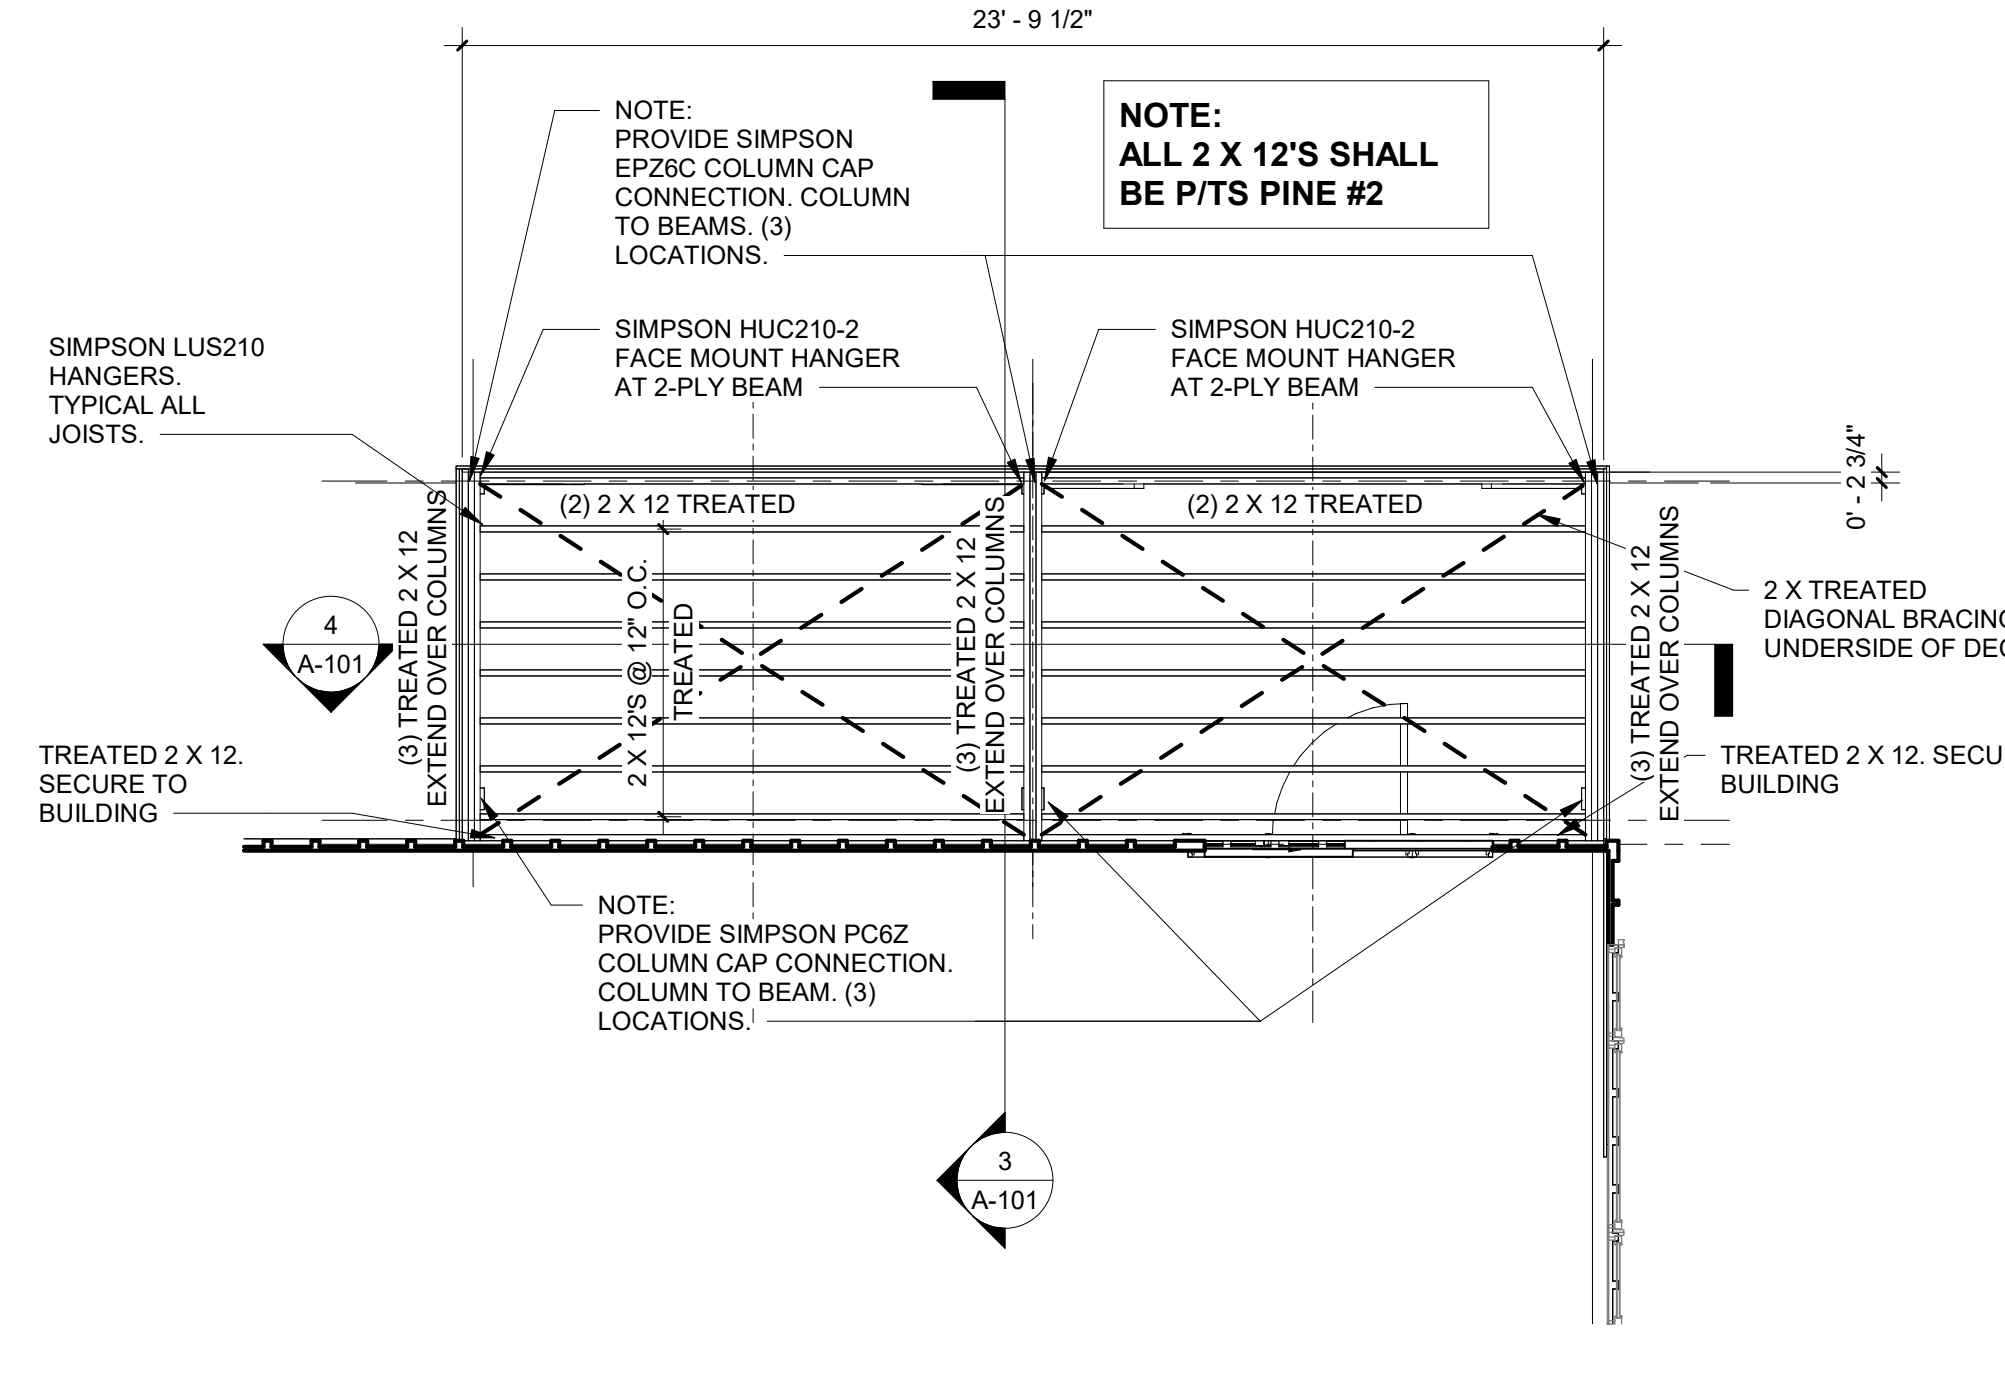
23' - 9 1/2"

NOTE:
PROVIDE SIMPSON EPZ6C COLUMN CAP CONNECTION. COLUMN TO BEAMS. (3) LOCATIONS.

NOTE:
ALL 2 X 12'S SHALL BE P/TS PINE #2

SIMPSON LUS210 HANGERS. TYPICAL ALL JOISTS.

SIMPSON HUC210-2 FACE MOUNT HANGER AT 2-PLY BEAM

SIMPSON HUC210-2 FACE MOUNT HANGER AT 2-PLY BEAM

0' - 2 3/4"

(2) 2 X 12 TREATED

(2) 2 X 12 TREATED

(3) TREATED 2 X 12 EXTEND OVER COLUMNS

2 X 12'S @ 12" O.C. TREATED

(3) TREATED 2 X 12 EXTEND OVER COLUMNS

(3) TREATED 2 X 12 EXTEND OVER COLUMNS

2 X TREATED DIAGONAL BRACING UNDERSIDE OF DE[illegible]

4
A-101

TREATED 2 X 12. SECURE TO BUILDING

TREATED 2 X 12. SECU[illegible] BUILDING

NOTE:
PROVIDE SIMPSON PC6Z COLUMN CAP CONNECTION. COLUMN TO BEAM. (3) LOCATIONS.

3
A-101